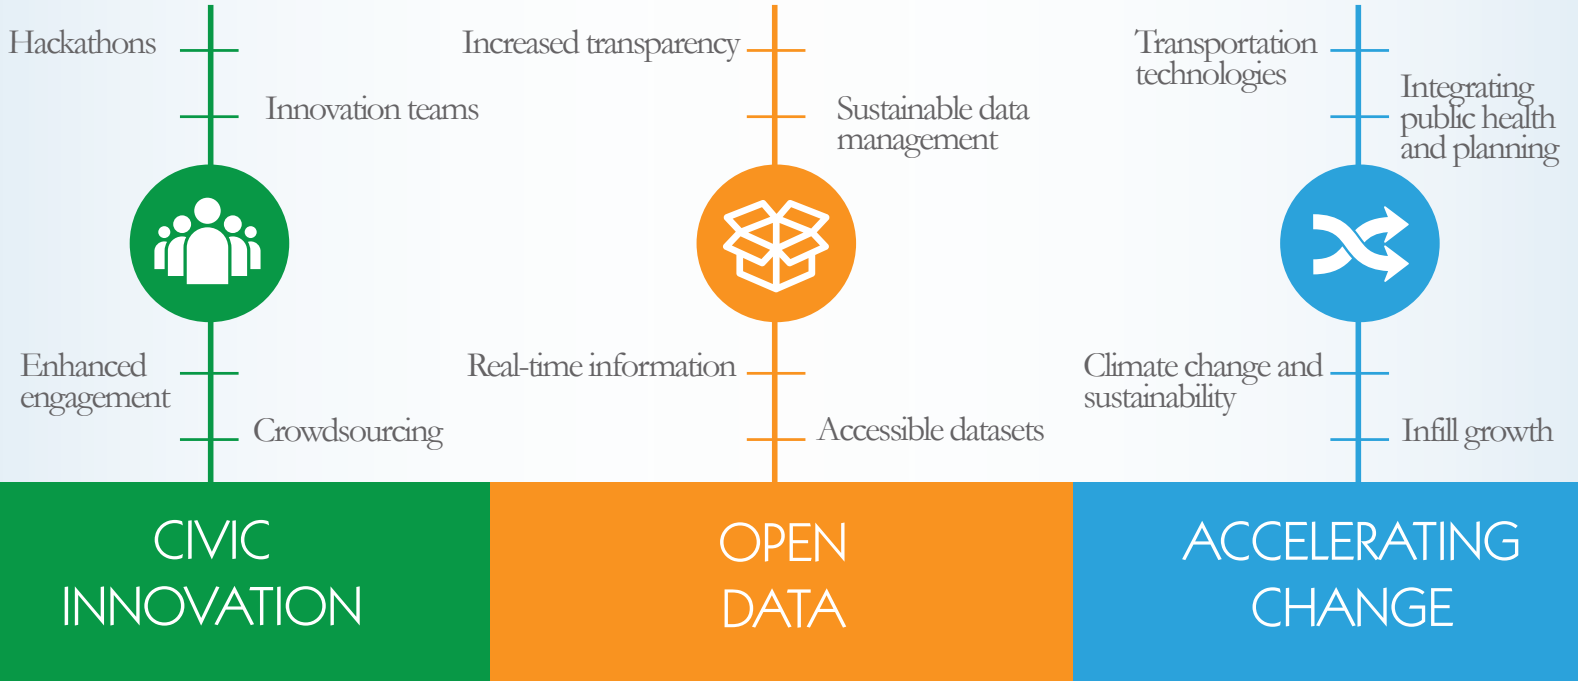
Hackathons

Innovation teams

Enhanced engagement

Crowdsourcing

CIVIC INNOVATION

Increased transparency

Sustainable data management

Real-time information

Accessible datasets

OPEN DATA

Transportation technologies

Integrating public health and planning

Climate change and sustainability

Infill growth

ACCELERATING CHANGE